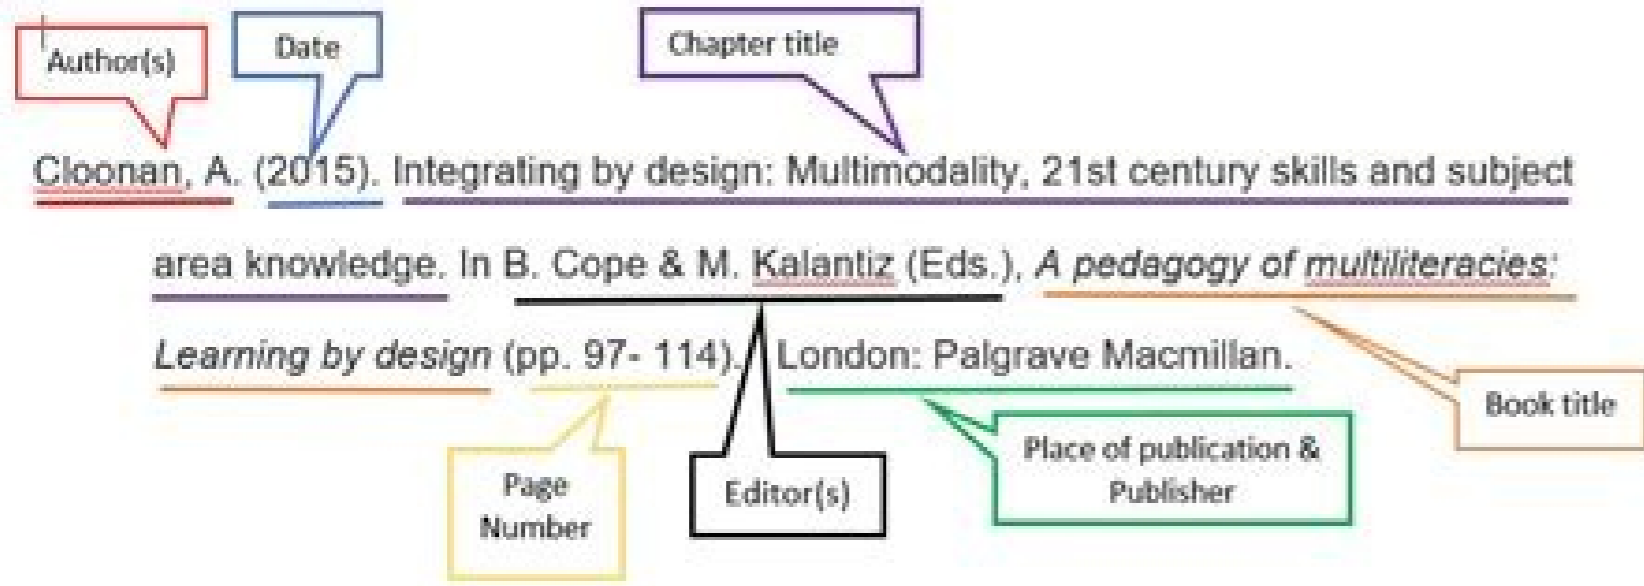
Author(s)

Date

Chapter title

Cloonan, A. (2015). Integrating by design: Multimodality, 21st century skills and subject area knowledge. In B. Cope & M. Kalantiz (Eds.), *A pedagogy of multiliteracies: Learning by design* (pp. 97- 114). London: Palgrave Macmillan.

Book title

Page Number

Editor(s)

Place of publication & Publisher